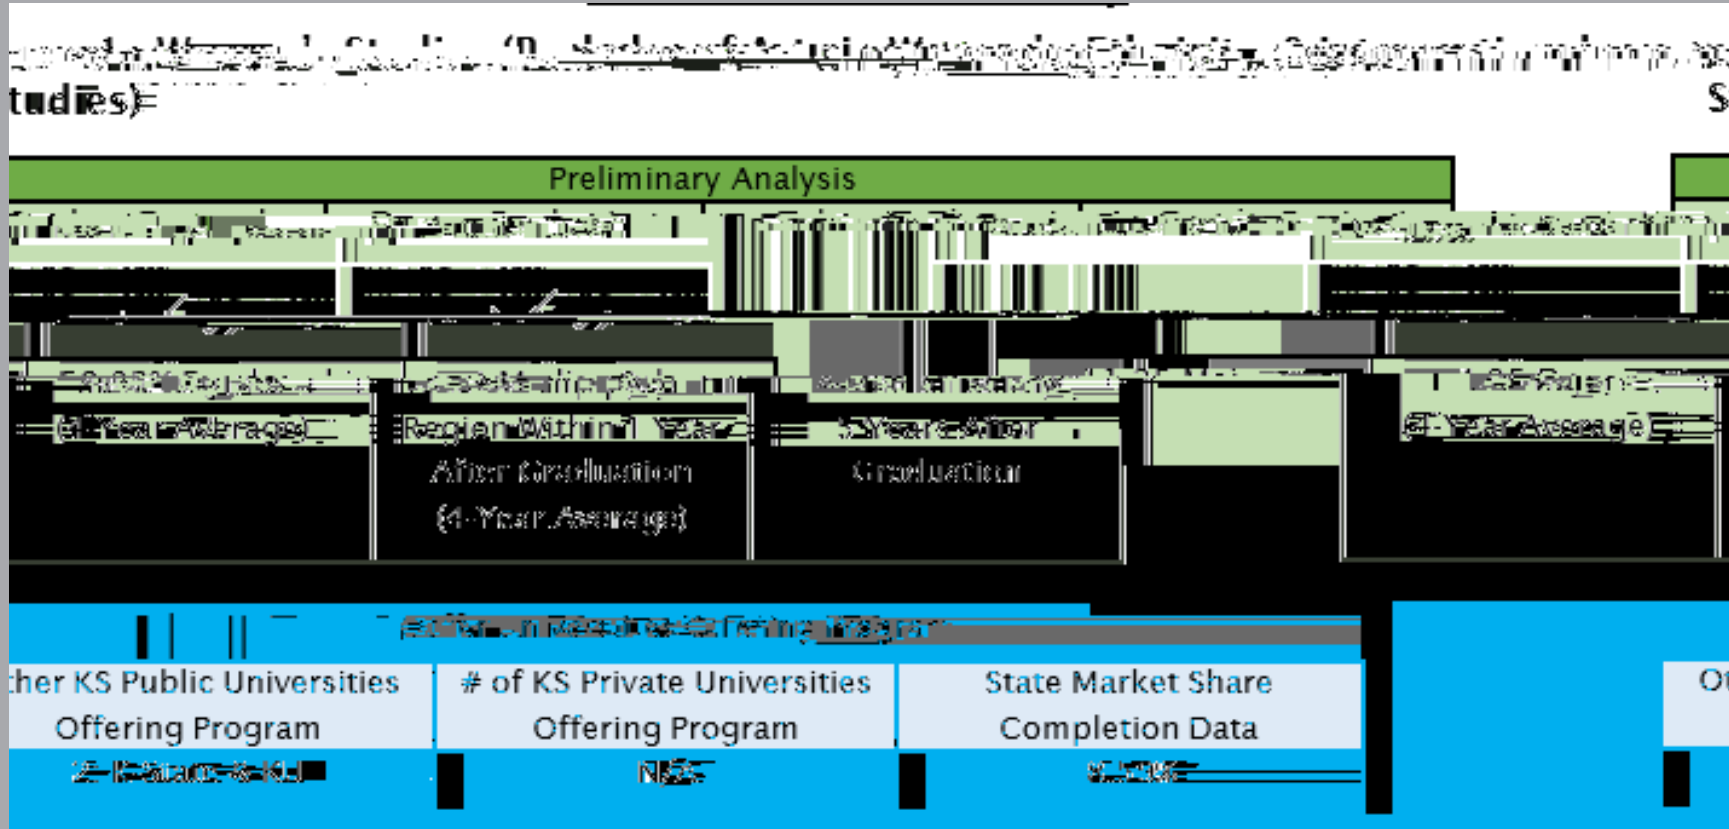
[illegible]
tudies)

Preliminary Analysis

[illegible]

(4-Year Average)

Region Within 1 Year After Graduation (4-Year Average)

5 Years After Graduation

(4-Year Average)

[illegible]

ther KS Public Universities Offering Program

# of KS Private Universities Offering Program

State Market Share Completion Data

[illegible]

N/A

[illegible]

S

Ot